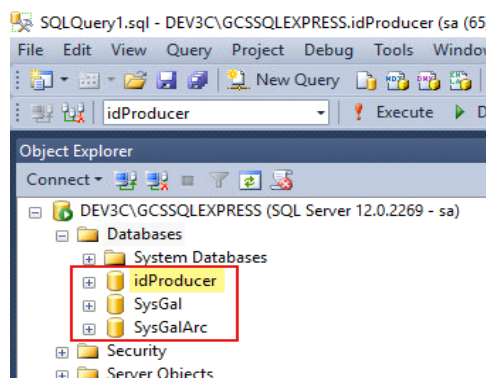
SQLQuery1.sql - DEV3C\GCSSQLEXPRESS.idProducer (sa (6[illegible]

File Edit View Query Project Debug Tools Windo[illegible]

New Query

idProducer

Execute

Object Explorer

Connect

DEV3C\GCSSQLEXPRESS (SQL Server 12.0.2269 - sa)

Databases

System Databases

idProducer

SysGal

SysGalArc

Security

Server Objects